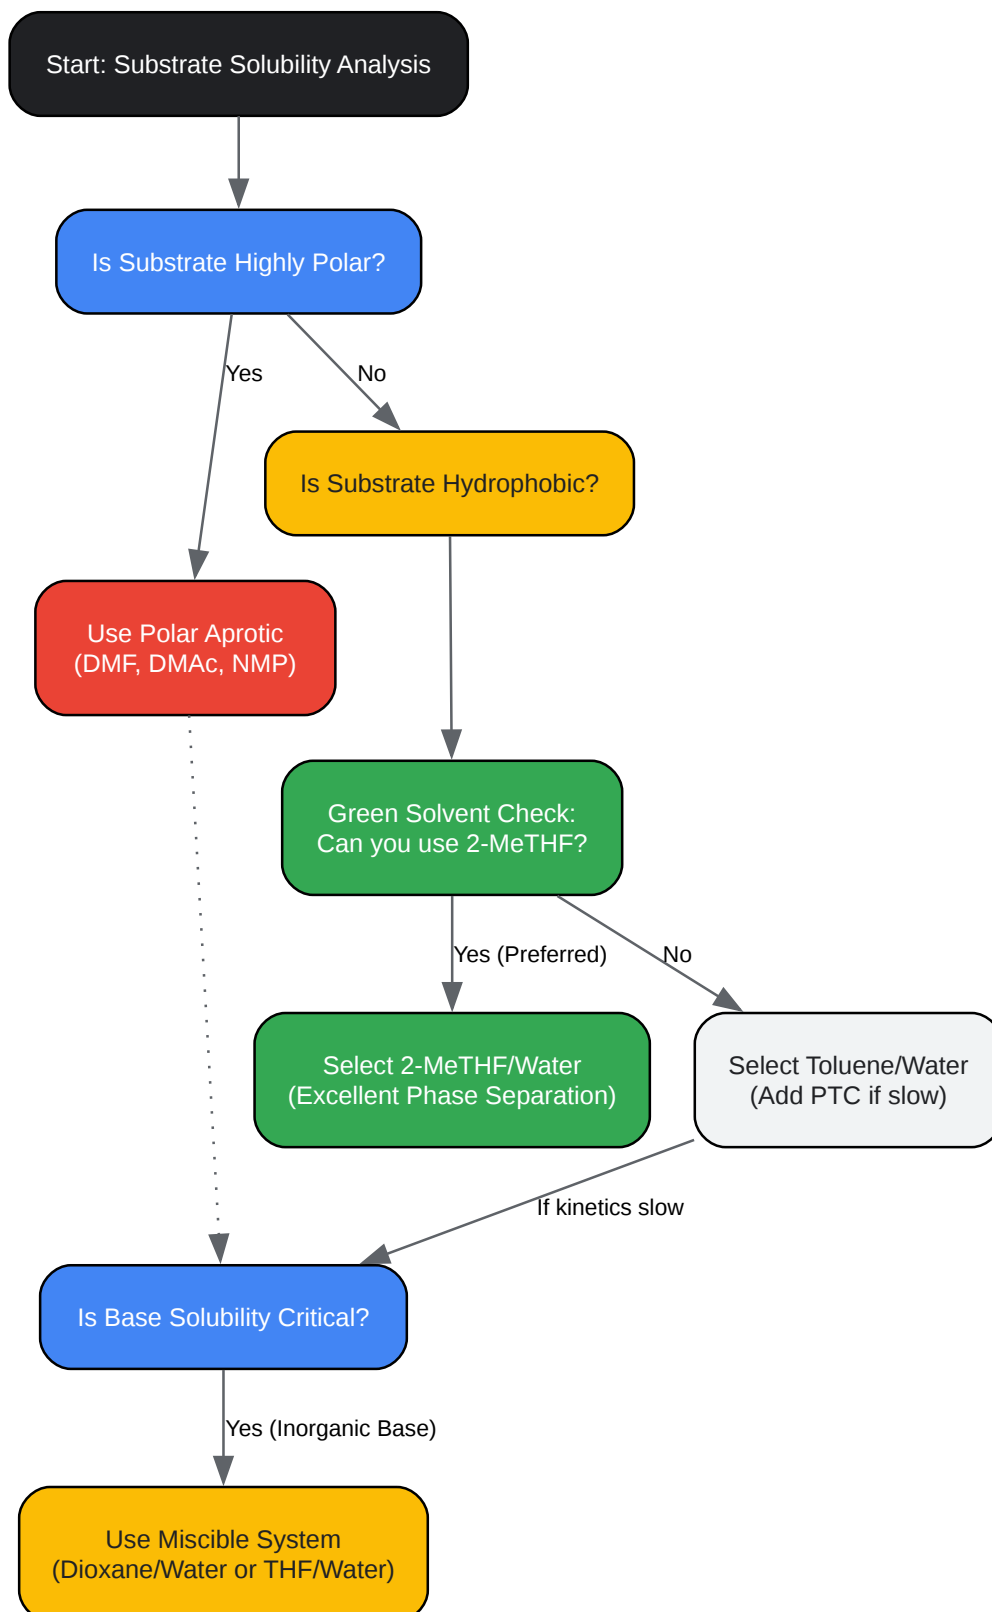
Start: Substrate Solubility Analysis

Is Substrate Highly Polar?

Yes

No

Is Substrate Hydrophobic?

Use Polar Aprotic
(DMF, DMAc, NMP)

Green Solvent Check:
Can you use 2-MeTHF?

Yes (Preferred)

No

Select 2-MeTHF/Water
(Excellent Phase Separation)

Select Toluene/Water
(Add PTC if slow)

If kinetics slow

Is Base Solubility Critical?

Yes (Inorganic Base)

Use Miscible System
(Dioxane/Water or THF/Water)